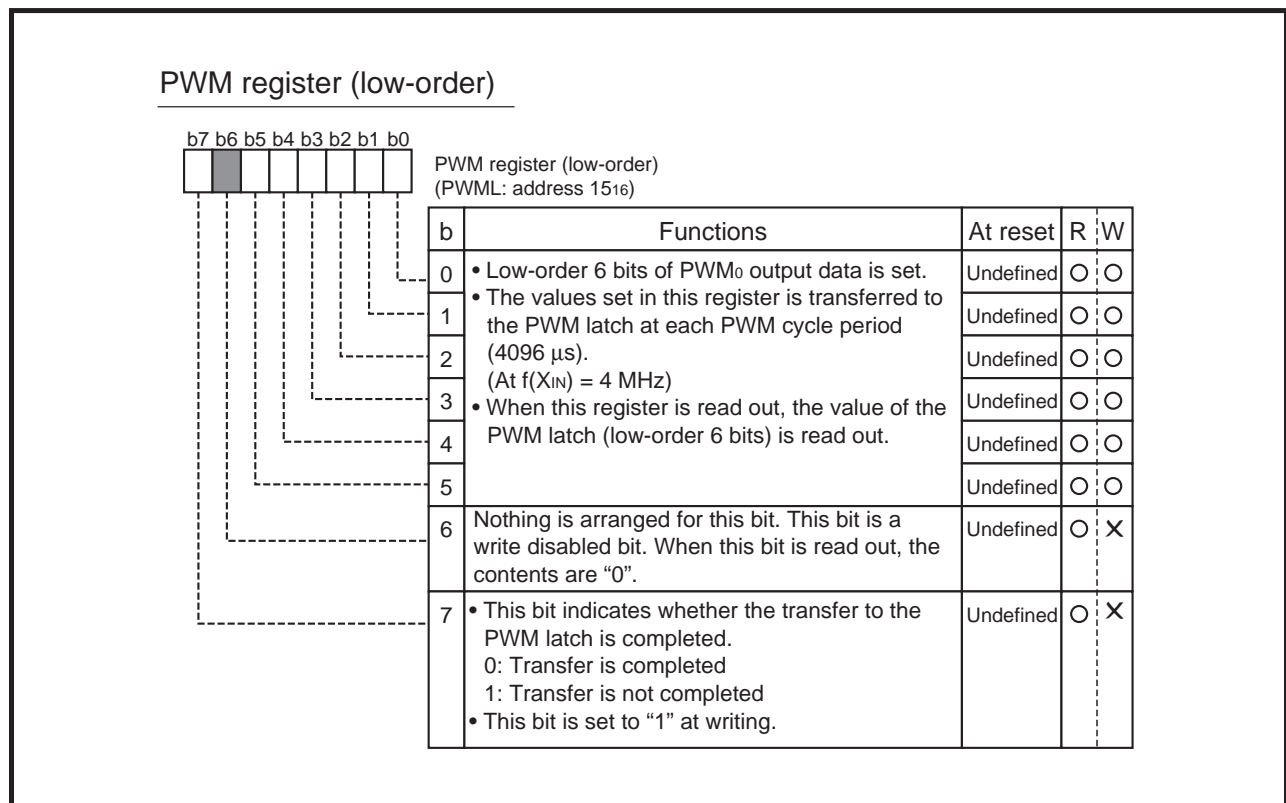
PWM register (low-order)

b7 b6 b5 b4 b3 b2 b1 b0

PWM register (low-order)
(PWML: address $15_{16}$)

| b | Functions | At reset | R | W |
|---|---|---|---|---|
| 0 | • Low-order 6 bits of $PWM_0$ output data is set. • The values set in this register is transferred to the PWM latch at each PWM cycle period (4096 µs). (At $f(X_{IN})$ = 4 MHz) • When this register is read out, the value of the PWM latch (low-order 6 bits) is read out. | Undefined | O | O |
| 1 | | Undefined | O | O |
| 2 | | Undefined | O | O |
| 3 | | Undefined | O | O |
| 4 | | Undefined | O | O |
| 5 | | Undefined | O | O |
| 6 | Nothing is arranged for this bit. This bit is a write disabled bit. When this bit is read out, the contents are “0”. | Undefined | O | X |
| 7 | • This bit indicates whether the transfer to the PWM latch is completed. 0: Transfer is completed 1: Transfer is not completed • This bit is set to “1” at writing. | Undefined | O | X |